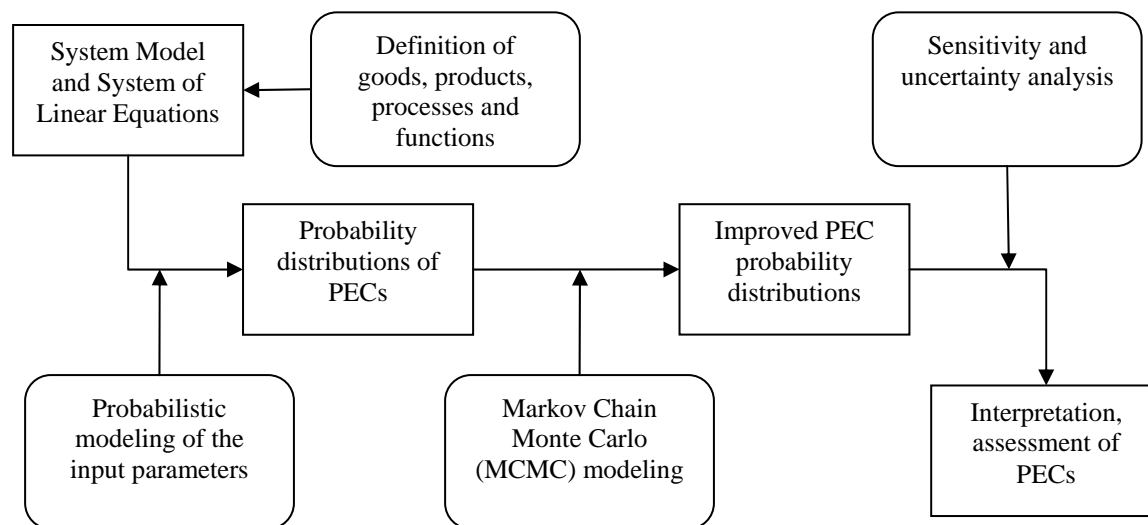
System Model and System of Linear Equations

Definition of goods, products, processes and functions

Sensitivity and uncertainty analysis

Probability distributions of PECs

Improved PEC probability distributions

Probabilistic modeling of the input parameters

Markov Chain Monte Carlo (MCMC) modeling

Interpretation, assessment of PECs